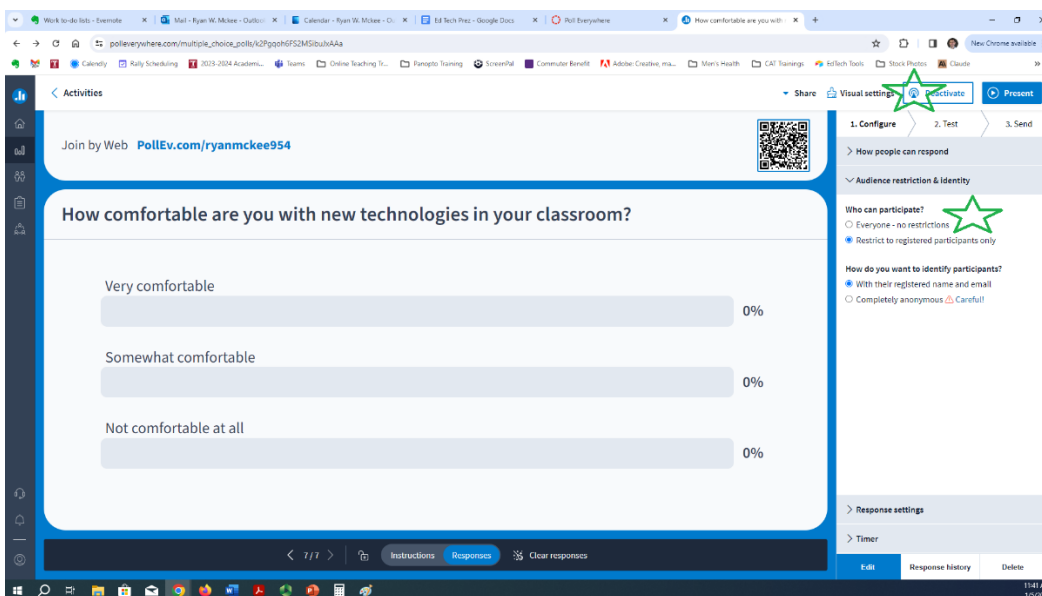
Work to-do lists - Evernote | Mail - Ryan W. Mckee - Outlo | Calendar - Ryan W. Mckee - O | Ed Tech Prez - Google Docs | Poll Everywhere | How comfortable are you with

polleverywhere.com/multiple_choice_polls/k2Pgqoh6FS2MSibuJxAAa

New Chrome available

Calendly | Rally Scheduling | 2023-2024 Academi... | Teams | Online Teaching Tr... | Panopto Training | ScreenPal | Commuter Benefit | Adobe: Creative, ma... | Men's Health | CAT Trainings | EdTech Tools | Stock Photos | Claude

< Activities

Share | Visual settings | Deactivate | Present

1. Configure | 2. Test | 3. Send

Join by Web PollEv.com/ryanmckee954

How comfortable are you with new technologies in your classroom?

Very comfortable
0%

Somewhat comfortable
0%

Not comfortable at all
0%

< 7/7 > | Instructions | Responses | Clear responses

> How people can respond

∨ Audience restriction & identity

Who can participate?
○ Everyone - no restrictions
◉ Restrict to registered participants only

How do you want to identify participants?
◉ With their registered name and email
○ Completely anonymous Careful!

> Response settings

> Timer

Edit | Response history | Delete

11:41